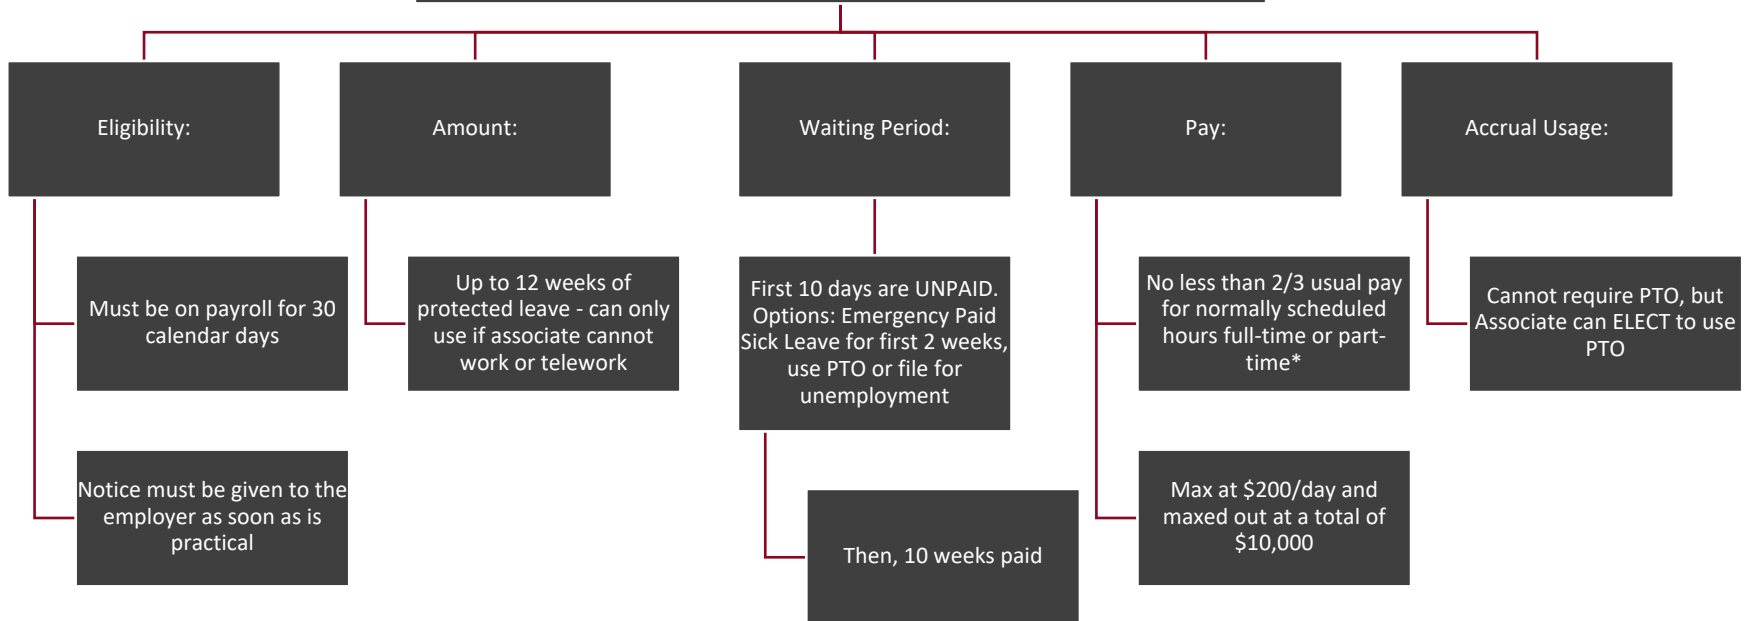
Eligibility:

Must be on payroll for 30 calendar days

Notice must be given to the employer as soon as is practical

Amount:

Up to 12 weeks of protected leave - can only use if associate cannot work or telework

Waiting Period:

First 10 days are UNPAID. Options: Emergency Paid Sick Leave for first 2 weeks, use PTO or file for unemployment

Then, 10 weeks paid

Pay:

No less than 2/3 usual pay for normally scheduled hours full-time or part-time*

Max at \$200/day and maxed out at a total of \$10,000

Accrual Usage:

Cannot require PTO, but Associate can ELECT to use PTO